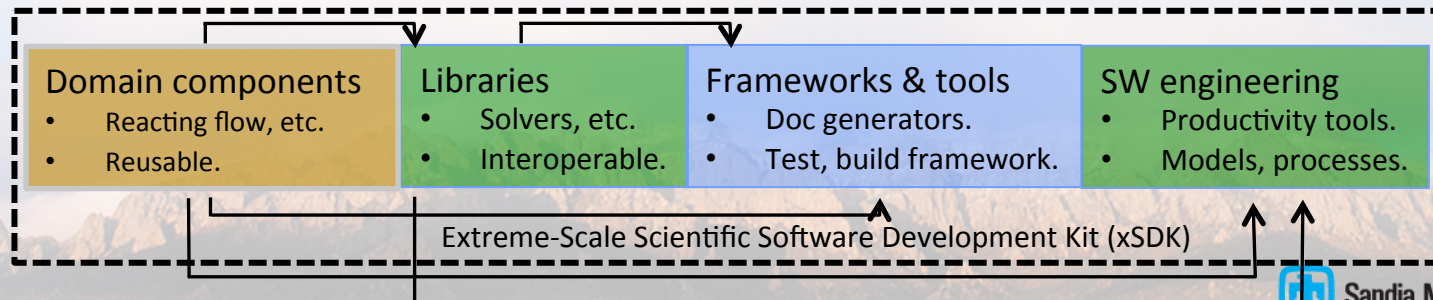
Domain components
• Reacting flow, etc.
• Reusable.

Libraries
• Solvers, etc.
• Interoperable.

Frameworks & tools
• Doc generators.
• Test, build framework.

SW engineering
• Productivity tools.
• Models, processes.

Extreme-Scale Scientific Software Development Kit (xSDK)

Sandia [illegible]